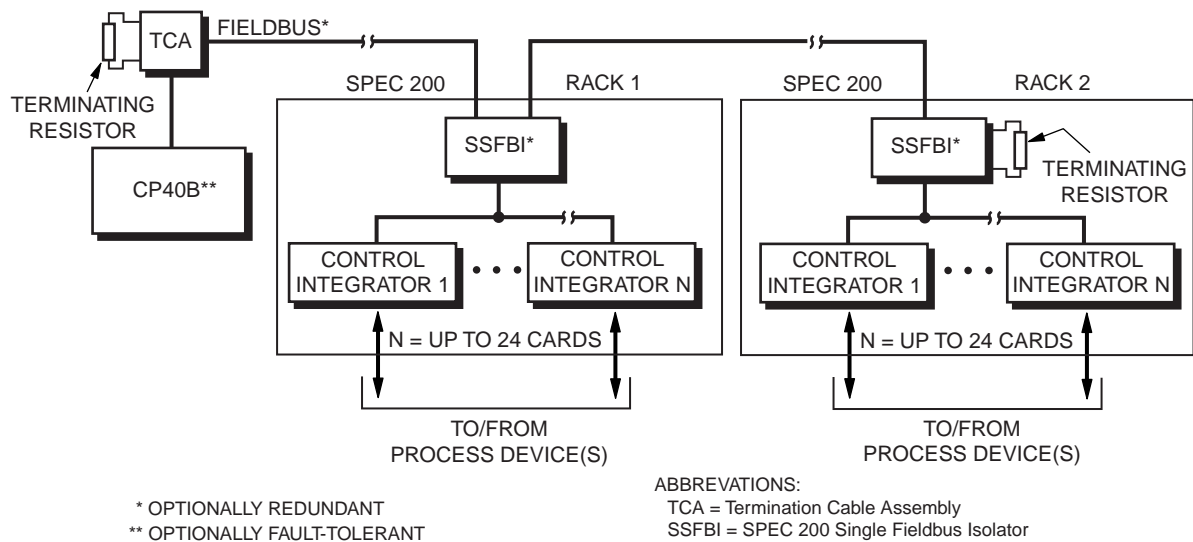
TCA
FIELDBUS*
TERMINATING RESISTOR
CP40B**
SPEC 200
RACK 1
SSFBI*
CONTROL INTEGRATOR 1
CONTROL INTEGRATOR N
N = UP TO 24 CARDS
TO/FROM PROCESS DEVICE(S)
SPEC 200
RACK 2
SSFBI*
TERMINATING RESISTOR
CONTROL INTEGRATOR 1
CONTROL INTEGRATOR N
N = UP TO 24 CARDS
TO/FROM PROCESS DEVICE(S)

* OPTIONALLY REDUNDANT
** OPTIONALLY FAULT-TOLERANT

ABBREVATIONS:
TCA = Termination Cable Assembly
SSFBI = SPEC 200 Single Fieldbus Isolator